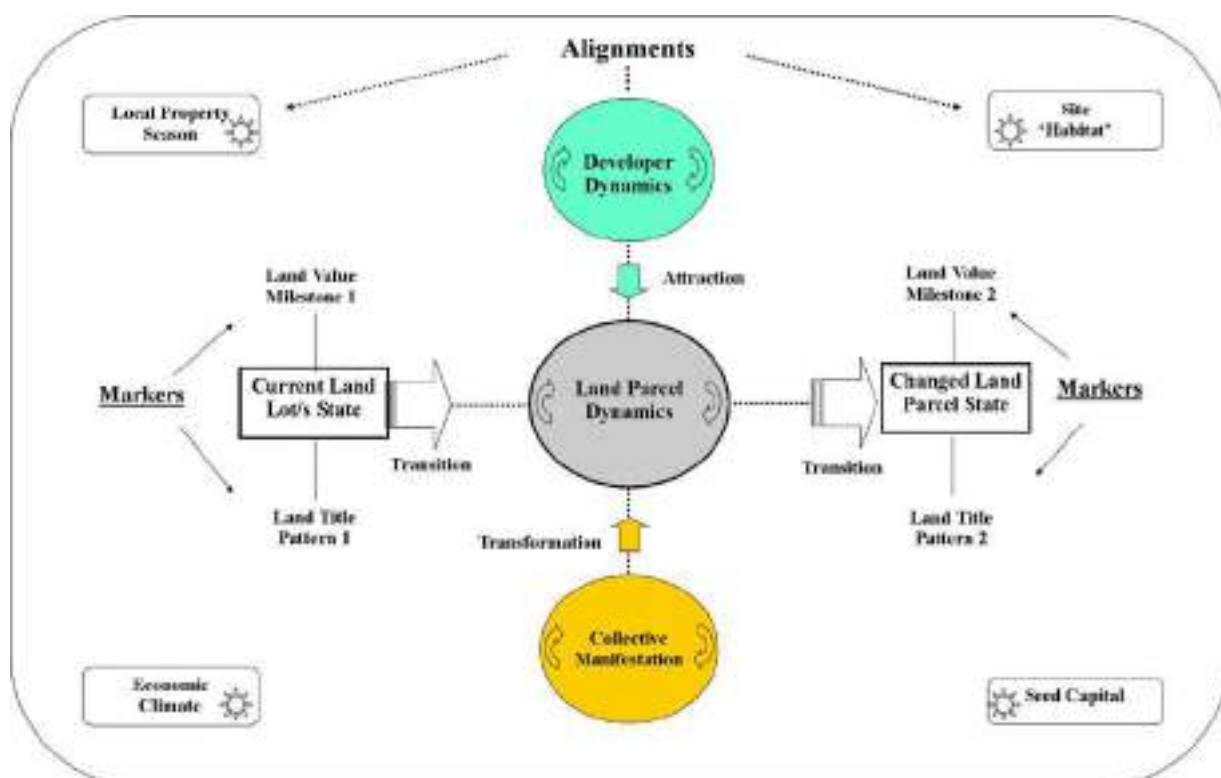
Alignments

Local Property Season

Site "Habitat"

Developer Dynamics

Attraction

Land Value Milestone 1

Land Value Milestone 2

Markers

Current Land Lot's State

Land Parcel Dynamics

Changed Land Parcel State

Markers

Transition

Transition

Land Title Pattern 1

Land Title Pattern 2

Transformation

Collective Manifestation

Economic Climate

Seed Capital